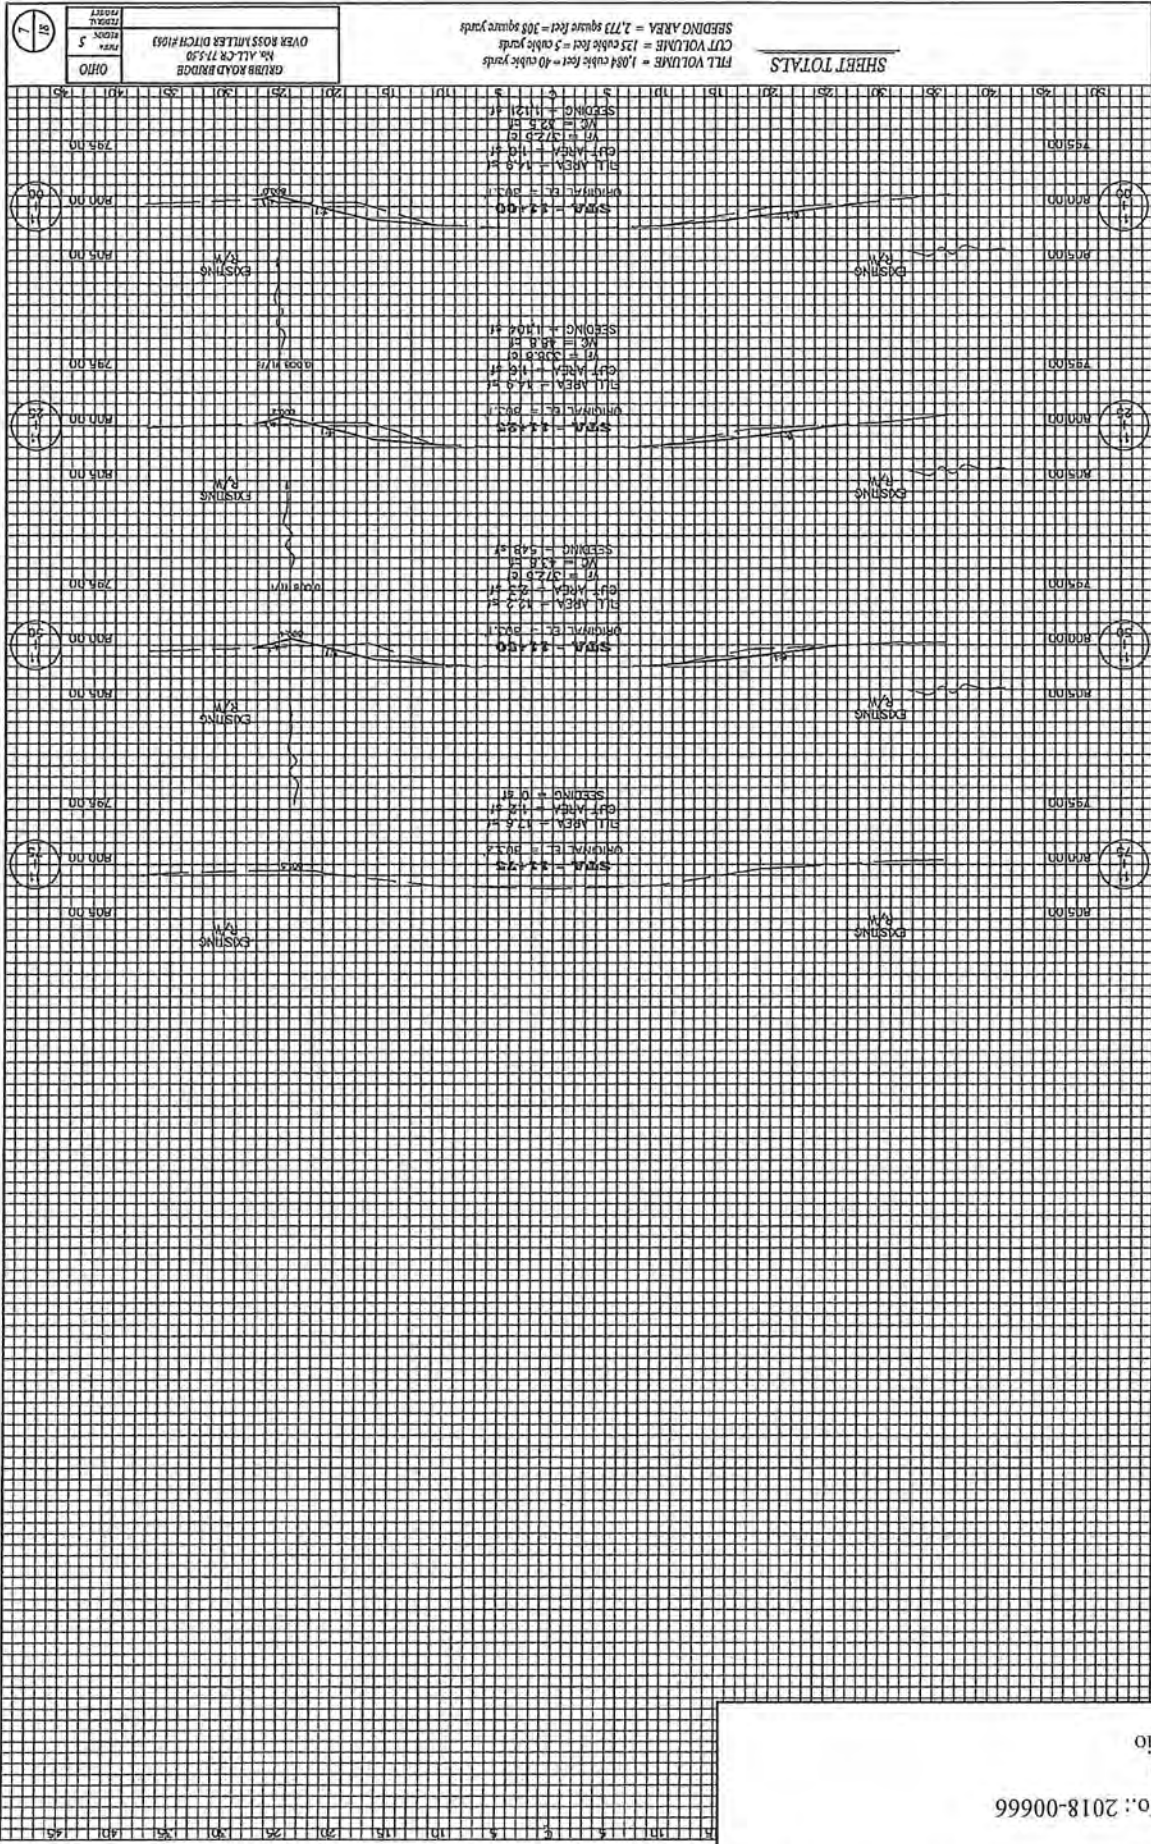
SHEET TOTALS

FILL VOLUME = 1,084 cubic feet = 40 cubic yards
CUT VOLUME = 125 cubic feet = 5 cubic yards
SEEDING AREA = 2,773 square feet = 308 square yards

GRUBB ROAD BRIDGE
No. ALL-CR 77-5.50
OVER ROSS/MILLER DITCH #1063

OHIO

5

7
18

STA. 11+00
ORIGINAL EL. = 802.1
FILL AREA = 14.9 sf
CUT AREA = 1.0 sf
VF = 372.6 cf
VC = 32.5 cf
SEEDING = 1121 sf

STA. 11+25
ORIGINAL EL. = 802.1
FILL AREA = 14.9 sf
CUT AREA = 1.6 sf
VF = 336.8 cf
VC = 48.8 cf
SEEDING = 1104 sf

STA. 11+50
ORIGINAL EL. = 802.1
FILL AREA = 15.2 sf
CUT AREA = 2.3 sf
VF = 372.6 cf
VC = 43.8 cf
SEEDING = 548 sf

STA. 11+75
ORIGINAL EL. = 802.2
FILL AREA = 17.6 sf
CUT AREA = 1.2 sf
SEEDING = 0 sf

EXISTING R/W

805.00
800.00
795.00

50 45 40 35 30 25 20 15 10 5 ¢ 5 10 15 20 25 30 35 40 45

o.: 2018-00666
io